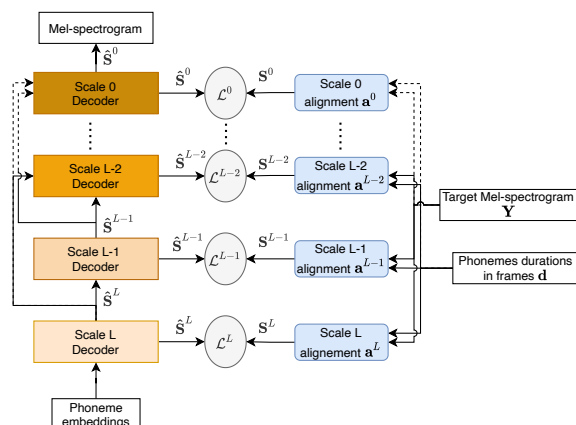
Mel-spectrogram

$\hat{\mathbf{S}}^0$

Scale 0
Decoder

$\hat{\mathbf{S}}^0$

$\mathcal{L}^0$

$\mathbf{S}^0$

Scale 0
alignment $\mathbf{a}^0$

Scale L-2
Decoder

$\hat{\mathbf{S}}^{L-2}$

$\mathcal{L}^{L-2}$

$\mathbf{S}^{L-2}$

Scale L-2
alignment $\mathbf{a}^{L-2}$

Target Mel-spectrogram
$\mathbf{Y}$

$\hat{\mathbf{S}}^{L-1}$

Scale L-1
Decoder

$\hat{\mathbf{S}}^{L-1}$

$\mathcal{L}^{L-1}$

$\mathbf{S}^{L-1}$

Scale L-1
alignment $\mathbf{a}^{L-1}$

Phonemes durations
in frames $\mathbf{d}$

$\hat{\mathbf{S}}^L$

Scale L
Decoder

$\hat{\mathbf{S}}^L$

$\mathcal{L}^L$

$\mathbf{S}^L$

Scale L
alignement $\mathbf{a}^L$

Phoneme
embeddings